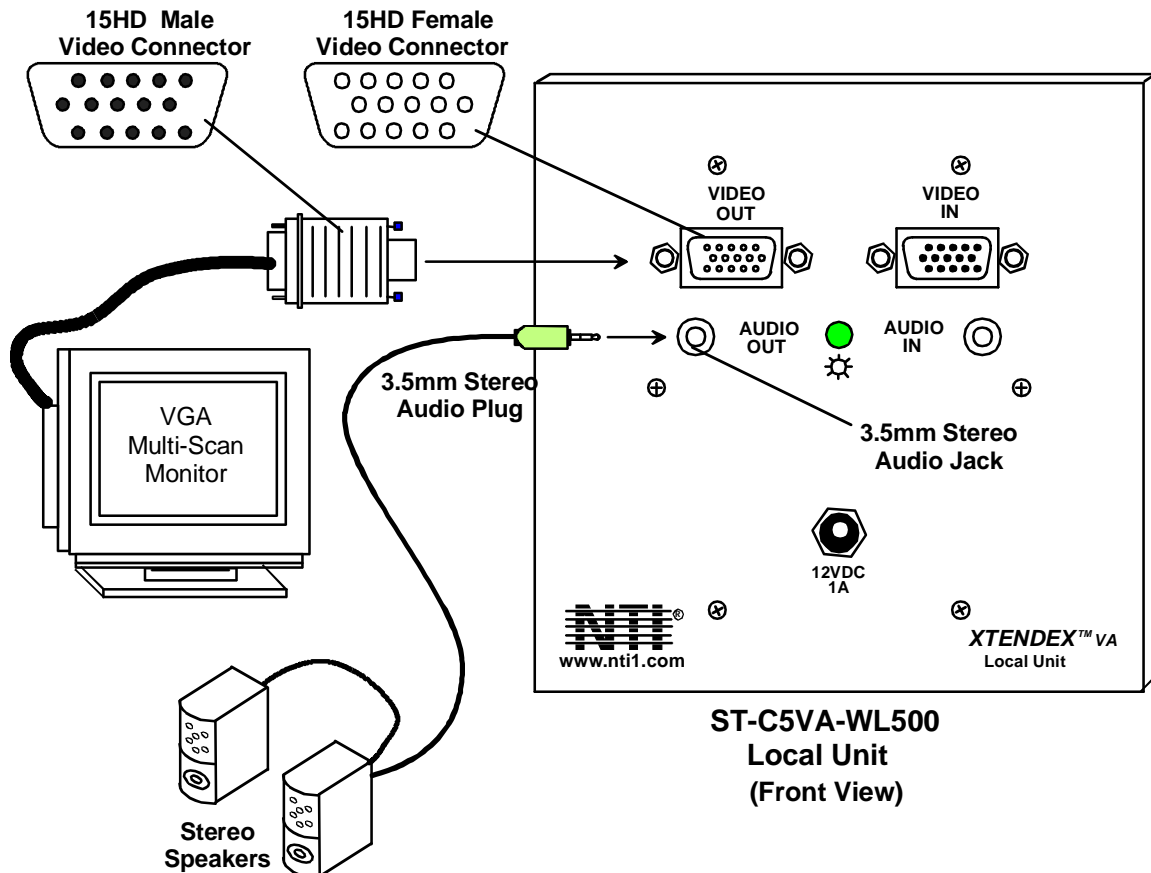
15HD Male Video Connector

15HD Female Video Connector

VIDEO OUT

VIDEO IN

AUDIO OUT

AUDIO IN

3.5mm Stereo Audio Plug

3.5mm Stereo Audio Jack

VGA Multi-Scan Monitor

12VDC 1A

NTI®
www.nti1.com

XTENDEX™ VA
Local Unit

ST-C5VA-WL500
Local Unit
(Front View)

Stereo Speakers